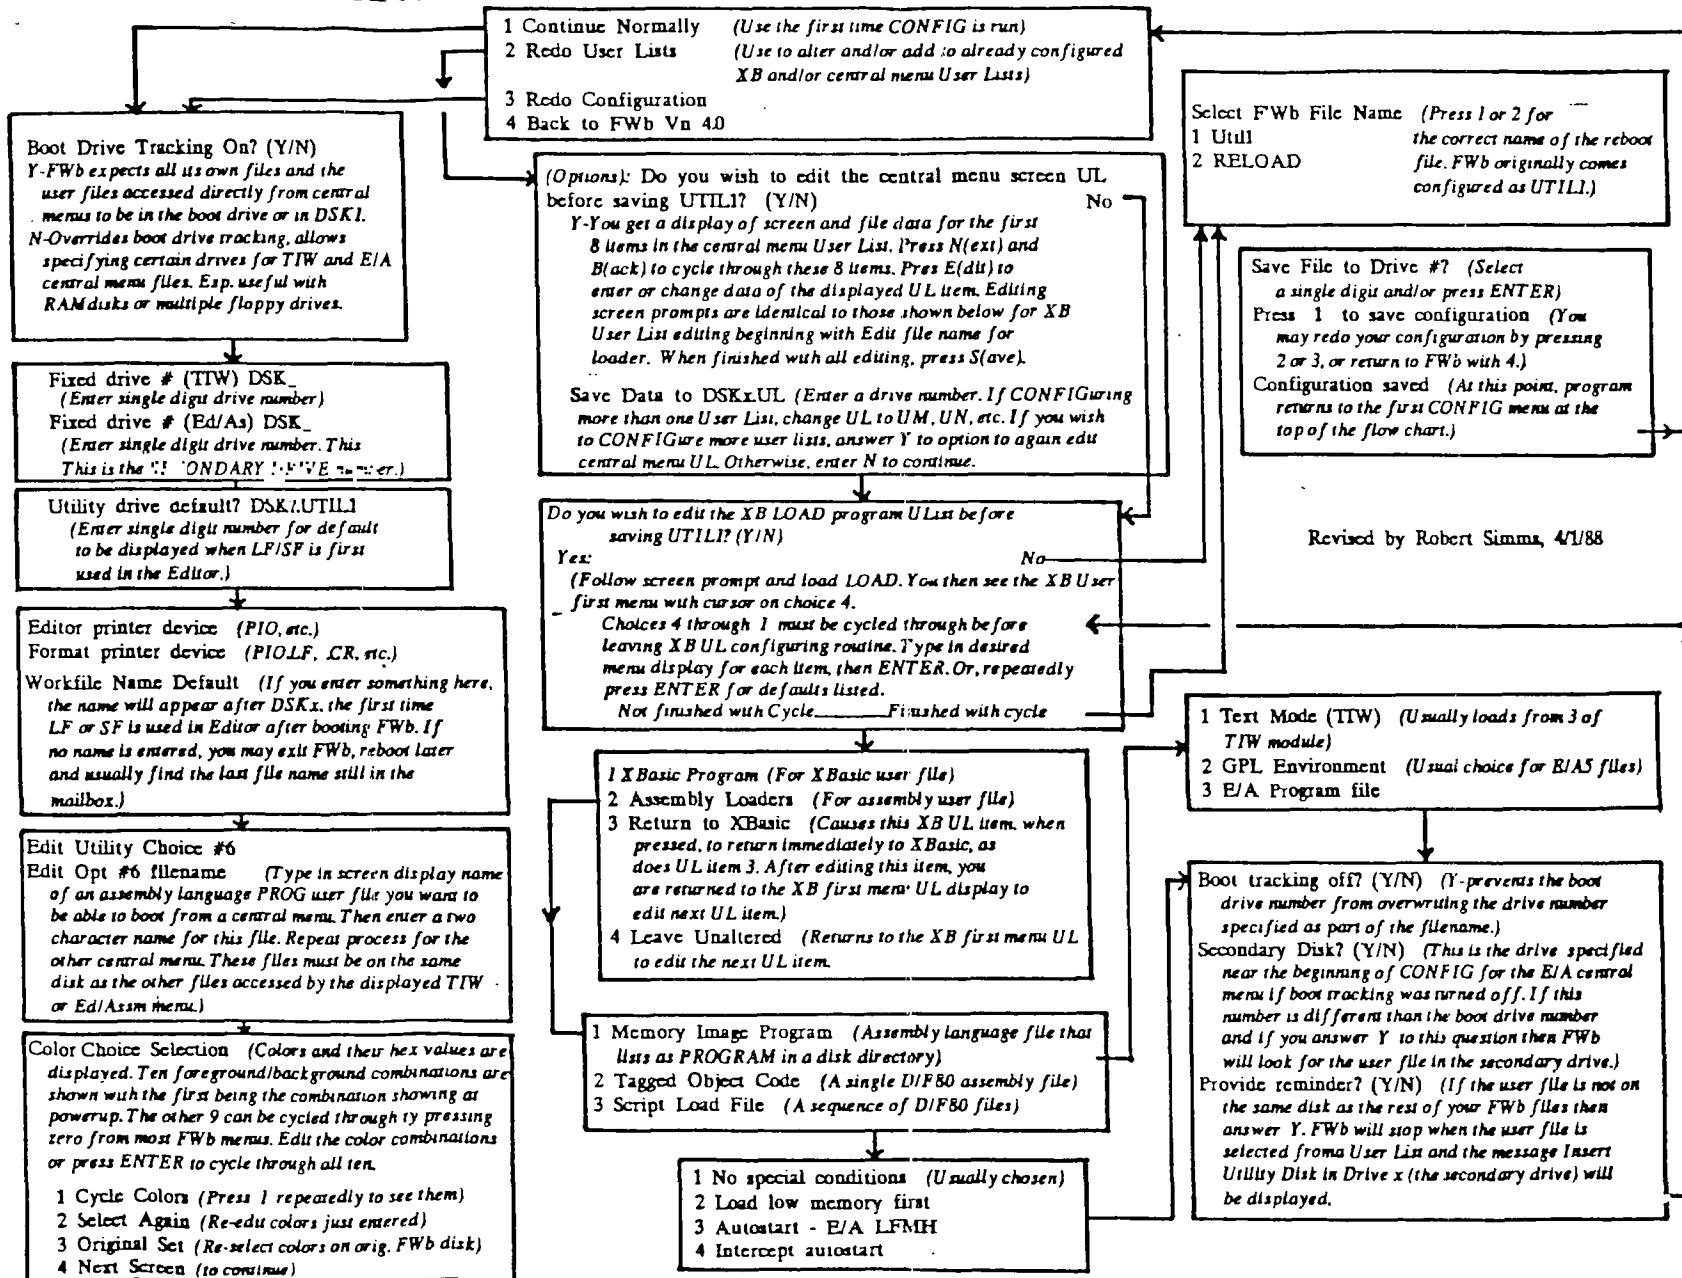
1 Continue Normally (Use the first time CONFIG is run)
2 Redo User Lists (Use to alter and/or add to already configured XB and/or central menu User Lists)
3 Redo Configuration
4 Back to FWb Vn 4.0

Boot Drive Tracking On? (Y/N)
Y-FWb expects all its own files and the user files accessed directly from central menus to be in the boot drive or in DSK1.
N-Overrides boot drive tracking, allows specifying certain drives for TIW and E/A central menu files. Esp. useful with RAM disks or multiple floppy drives.

Fixed drive # (TIW) DSK_
(Enter single digit drive number)
Fixed drive # (Ed/As) DSK_
(Enter single digit drive number. This This is the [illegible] ONDARY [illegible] number.)

Utility drive default? DSK1.UTIL1
(Enter single digit number for default to be displayed when LF/SF is first used in the Editor.)

Editor printer device (PIO, etc.)
Format printer device (PIO.LF, .CR, etc.)
Workfile Name Default (If you enter something here, the name will appear after DSKx. the first time LF or SF is used in Editor after booting FWb. If no name is entered, you may exit FWb, reboot later and usually find the last file name still in the mailbox.)

Edit Utility Choice #6
Edit Opt #6 filename (Type in screen display name of an assembly language PROG user file you want to be able to boot from a central menu. Then enter a two character name for this file. Repeat process for the other central menu. These files must be on the same disk as the other files accessed by the displayed TIW or Ed/Assm menu.)

Color Choice Selection (Colors and their hex values are displayed. Ten foreground/background combinations are shown with the first being the combination showing at powerup. The other 9 can be cycled through ty pressing zero from most FWb menus. Edit the color combinations or press ENTER to cycle through all ten.
1 Cycle Colors (Press 1 repeatedly to see them)
2 Select Again (Re-edit colors just entered)
3 Original Set (Re-select colors on orig. FWb disk)
4 Next Screen (to continue)

(Options): Do you wish to edit the central menu screen UL before saving UTIL1? (Y/N) No
Y-You get a display of screen and file data for the first 8 items in the central menu User List. Press N(ext) and B(ack) to cycle through these 8 items. Pres E(dit) to enter or change data of the displayed UL item. Editing screen prompts are identical to those shown below for XB User List editing beginning with Edit file name for loader. When finished with all editing, press S(ave).
Save Data to DSKx.UL (Enter a drive number. If CONFIGuring more than one User List, change UL to UM, UN, etc. If you wish to CONFIGure more user lists, answer Y to option to again edit central menu UL. Otherwise, enter N to continue.

Do you wish to edit the XB LOAD program UList before saving UTIL1? (Y/N)
Yes: No
(Follow screen prompt and load LOAD. You then see the XB User first menu with cursor on choice 4.
Choices 4 through 1 must be cycled through before leaving XB UL configuring routine. Type in desired menu display for each item, then ENTER. Or, repeatedly press ENTER for defaults listed.
Not finished with Cycle Finished with cycle

1 XBasic Program (For XBasic user file)
2 Assembly Loaders (For assembly user file)
3 Return to XBasic (Causes this XB UL item, when pressed, to return immediately to XBasic, as does UL item 3. After editing this item, you are returned to the XB first menu UL display to edit next UL item.)
4 Leave Unaltered (Returns to the XB first menu UL to edit the next UL item.

1 Memory Image Program (Assembly language file that lists as PROGRAM in a disk directory)
2 Tagged Object Code (A single D/F80 assembly file)
3 Script Load File (A sequence of D/F80 files)

1 No special conditions (Usually chosen)
2 Load low memory first
3 Autostart - E/A LFMH
4 Intercept autostart

Select FWb File Name (Press 1 or 2 for the correct name of the reboot file. FWb originally comes configured as UTIL1.)
1 Util1
2 RELOAD

Save File to Drive #? (Select a single digit and/or press ENTER)
Press 1 to save configuration (You may redo your configuration by pressing 2 or 3, or return to FWb with 4.)
Configuration saved (At this point, program returns to the first CONFIG menu at the top of the flow chart.)

Revised by Robert Simms, 4/1/88

1 Text Mode (TIW) (Usually loads from 3 of TIW module)
2 GPL Environment (Usual choice for E/A5 files)
3 E/A Program file

Boot tracking off? (Y/N) (Y-prevents the boot drive number from overwriting the drive number specified as part of the filename.)
Secondary Disk? (Y/N) (This is the drive specified near the beginning of CONFIG for the E/A central menu if boot tracking was turned off. If this number is different than the boot drive number and if you answer Y to this question then FWb will look for the user file in the secondary drive.)
Provide reminder? (Y/N) (If the user file is not on the same disk as the rest of your FWb files then answer Y. FWb will stop when the user file is selected froma User List and the message Insert Utility Disk in Drive x (the secondary drive) will be displayed.